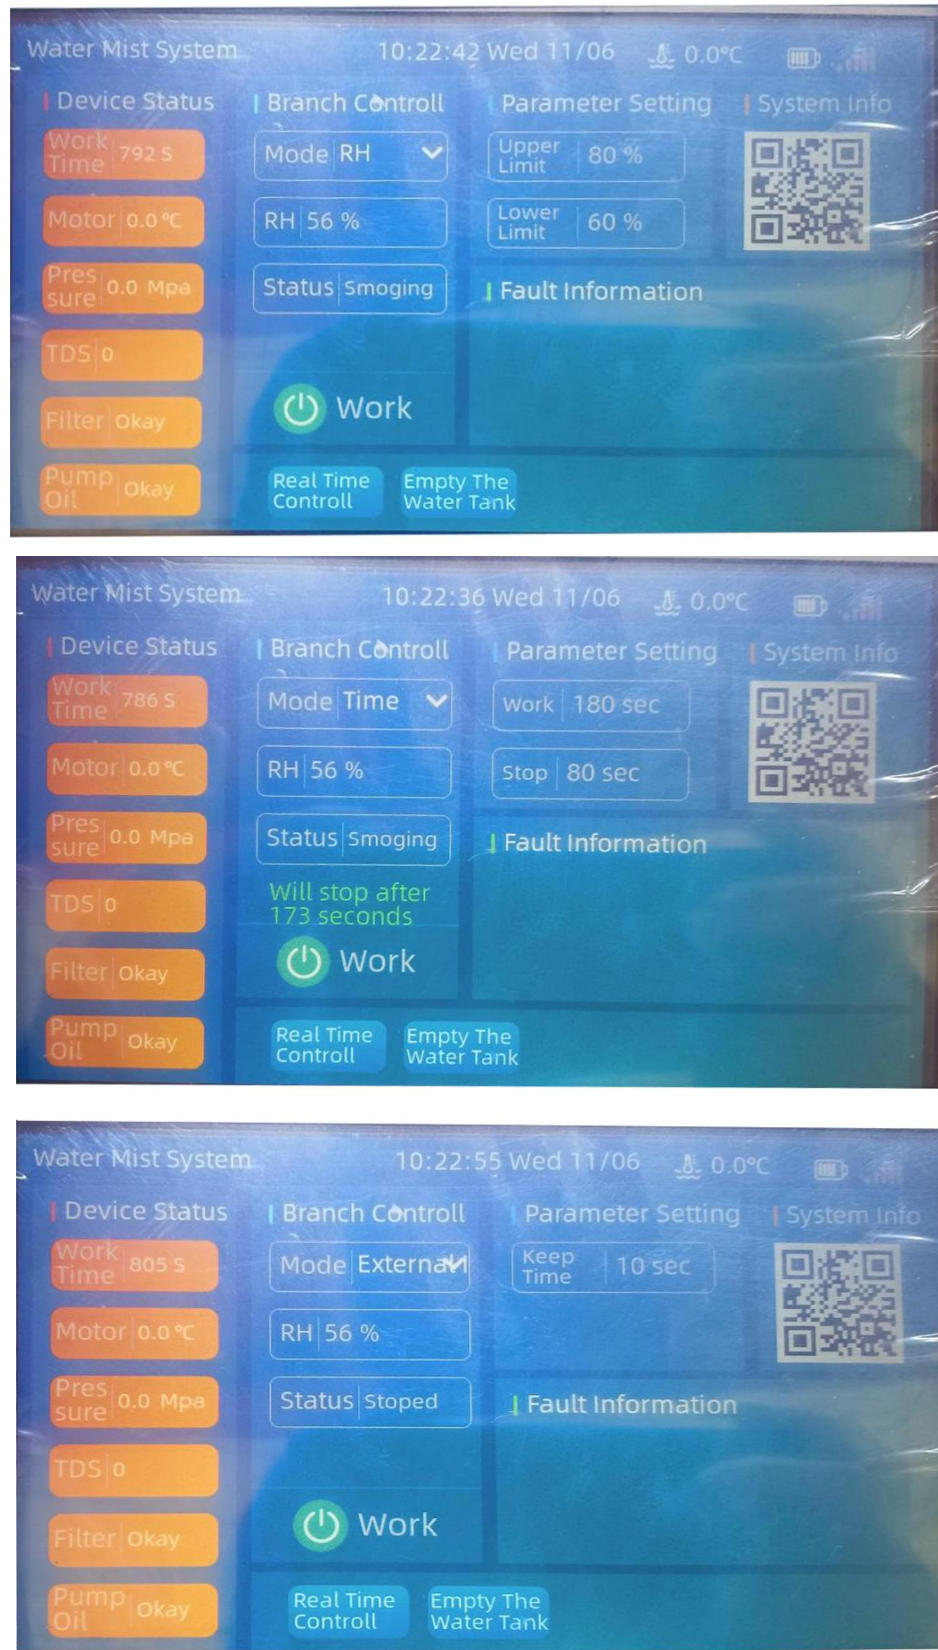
Water Mist System 10:22:42 Wed 11/06 0.0°C

Device Status
Work Time 792 S
Motor 0.0 ℃
Pressure 0.0 Mpa
TDS 0
Filter Okay
Pump Oil Okay

Branch Controll
Mode RH
RH 56 %
Status Smoging
Work
Real Time Controll
Empty The Water Tank

Parameter Setting
Upper Limit 80 %
Lower Limit 60 %

System Info

Fault Information

Water Mist System 10:22:36 Wed 11/06 0.0°C

Device Status
Work Time 786 S
Motor 0.0 ℃
Pressure 0.0 Mpa
TDS 0
Filter Okay
Pump Oil Okay

Branch Controll
Mode Time
RH 56 %
Status Smoging
Will stop after 173 seconds
Work
Real Time Controll
Empty The Water Tank

Parameter Setting
Work 180 sec
Stop 80 sec

System Info

Fault Information

Water Mist System 10:22:55 Wed 11/06 0.0°C

Device Status
Work Time 805 S
Motor 0.0 ℃
Pressure 0.0 Mpa
TDS 0
Filter Okay
Pump Oil Okay

Branch Controll
Mode External
RH 56 %
Status Stoped
Work
Real Time Controll
Empty The Water Tank

Parameter Setting
Keep Time 10 sec

System Info

Fault Information